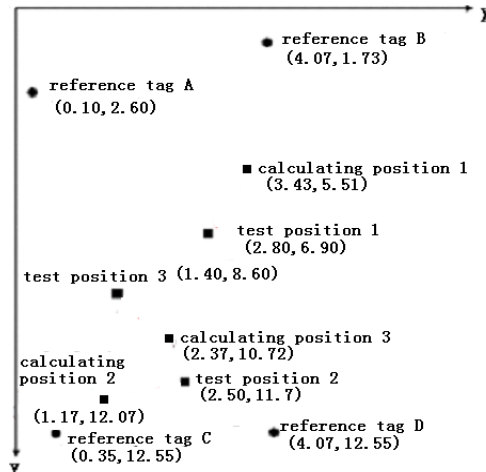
X

reference tag B
(4.07, 1.73)

reference tag A
(0.10, 2.60)

calculating position 1
(3.43, 5.51)

test position 1
(2.80, 6.90)

test position 3 (1.40, 8.60)

calculating position 3
(2.37, 10.72)

calculating position 2

test position 2
(2.50, 11.7)

(1.17, 12.07)

reference tag D
(4.07, 12.55)

reference tag C
(0.35, 12.55)

Y